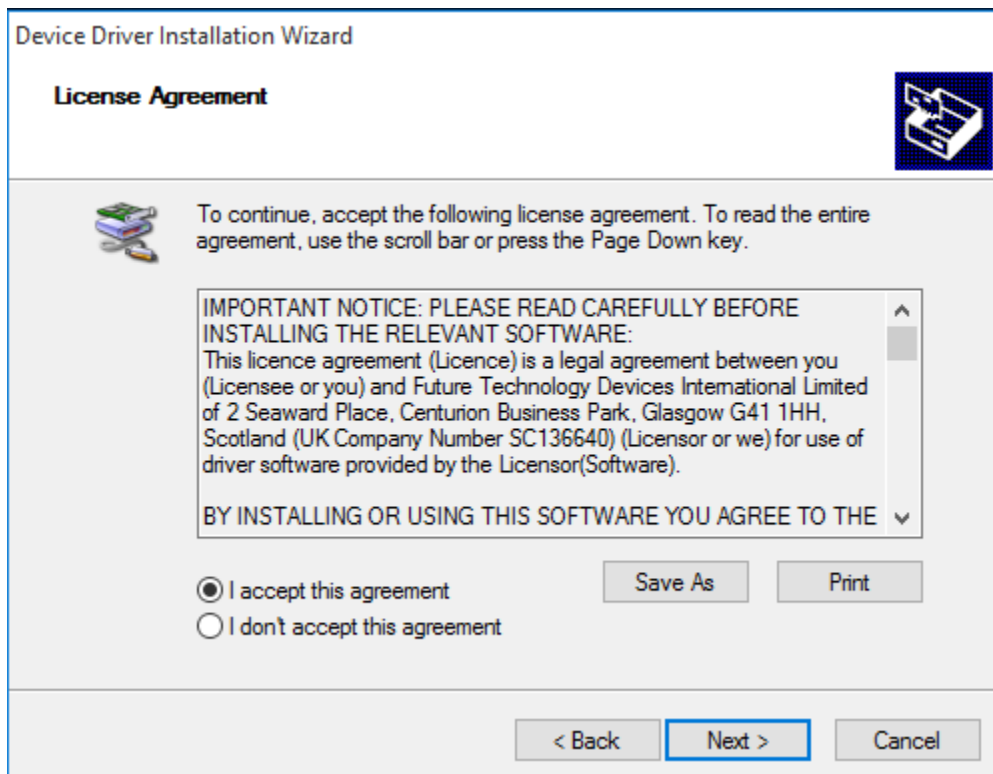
Device Driver Installation Wizard

License Agreement

To continue, accept the following license agreement. To read the entire agreement, use the scroll bar or press the Page Down key.

IMPORTANT NOTICE: PLEASE READ CAREFULLY BEFORE INSTALLING THE RELEVANT SOFTWARE:
This licence agreement (Licence) is a legal agreement between you (Licensee or you) and Future Technology Devices International Limited of 2 Seaward Place, Centurion Business Park, Glasgow G41 1HH, Scotland (UK Company Number SC136640) (Licensor or we) for use of driver software provided by the Licensor(Software).

BY INSTALLING OR USING THIS SOFTWARE YOU AGREE TO THE

I accept this agreement

I don't accept this agreement

Save As

Print

< Back

Next >

Cancel